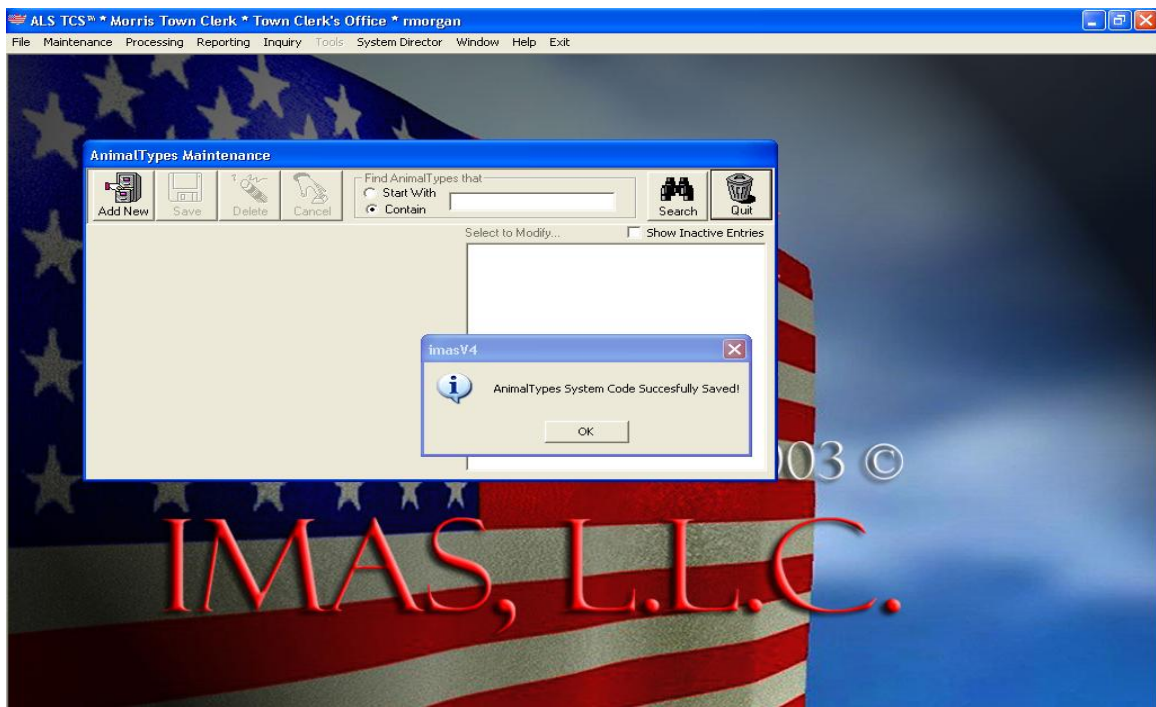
ALS TCS℠ * Morris Town Clerk * Town Clerk's Office * rmorgan

File Maintenance Processing Reporting Inquiry Tools System Director Window Help Exit

AnimalTypes Maintenance

Add New Save Delete Cancel

Find AnimalTypes that
Start With
Contain

Search Quit

Select to Modify...

Show Inactive Entries

imasV4

AnimalTypes System Code Succesfully Saved!

OK

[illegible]03 ©

IMAS, L.L.C.